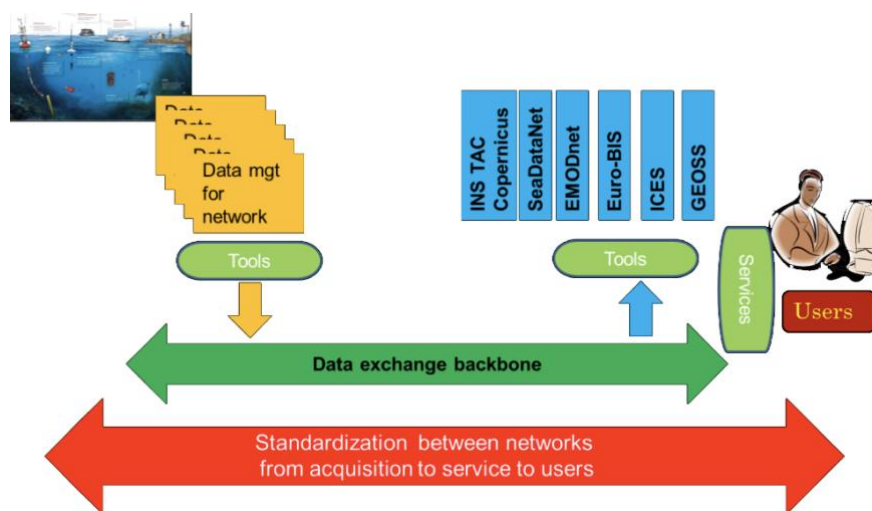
Data
Data
Data
Data
Data mgt for network

Tools

INS TAC Copernicus
SeaDataNet
EMODnet
Euro-BIS
ICES
GEOSS

Tools

Services

Users

Data exchange backbone

Standardization between networks from acquisition to service to users